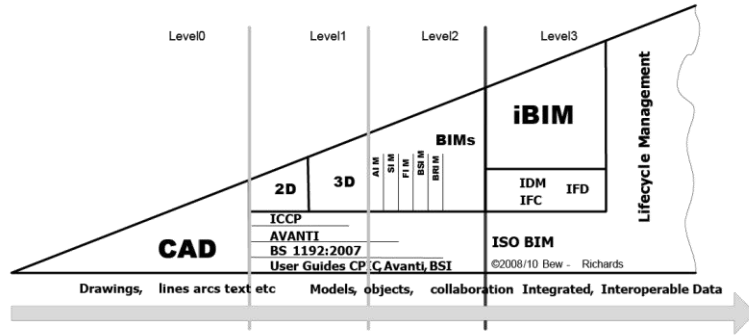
Level0

Level1

Level2

Level3

Lifecycle Management

iBIM

BIMs

AIM
SIM
FIM
BSIM
BRIM

2D

3D

IDM
IFC
IFD

ICCP
AVANTI
BS 1192:2007
User Guides CPIC, Avanti, BSI

CAD

ISO BIM

©2008/10 Bew - Richards

Drawings, lines arcs text etc Models, objects, collaboration Integrated, Interoperable Data